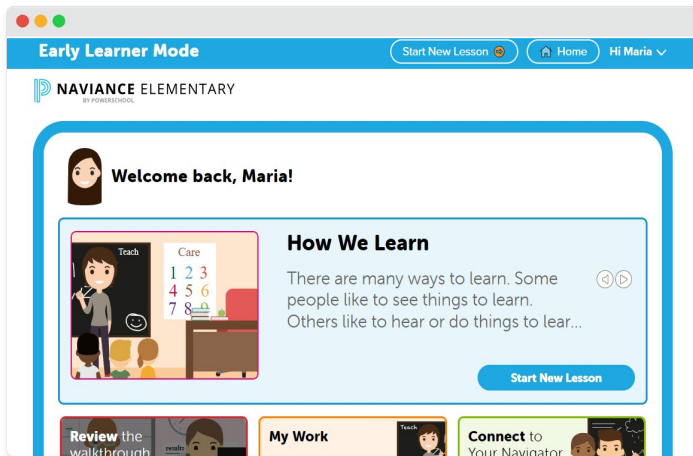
Early Learner Mode

Start New Lesson

Home

Hi Maria

NAVIANCE ELEMENTARY
BY POWERSCHOOL

Welcome back, Maria!

Teach

Care

1 2 3
4 5 6
7 8 9

How We Learn

There are many ways to learn. Some people like to see things to learn. Others like to hear or do things to lear...

Start New Lesson

Review the walkthrough

My Work

Teach

Connect to Your Navigator